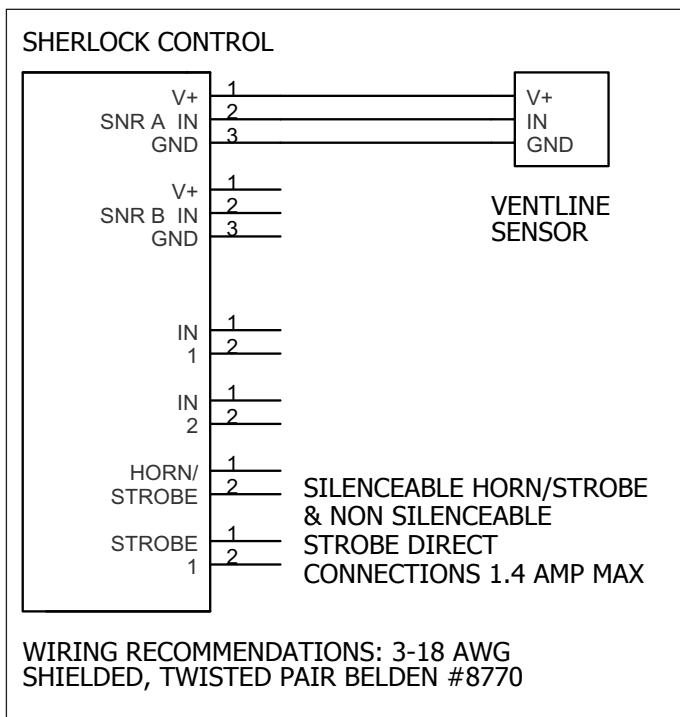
SHERLOCK CONTROL

V+
SNR A IN
GND

1
2
3

V+
IN
GND

V+
SNR B IN
GND

1
2
3

VENTLINE SENSOR

IN
1

1
2

IN
2

1
2

HORN/
STROBE

1
2

SILENCEABLE HORN/STROBE & NON SILENCEABLE STROBE DIRECT CONNECTIONS 1.4 AMP MAX

STROBE
1

1
2

WIRING RECOMMENDATIONS: 3-18 AWG SHIELDED, TWISTED PAIR BELDEN #8770